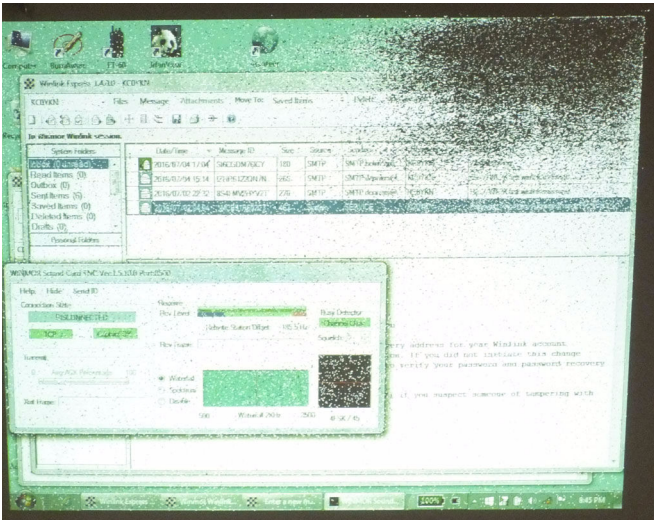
Computer
Winlink Express 1.4.3.0 - KC0IKN
KC0IKN
Files Message Attachments Move To: Saved Items Delete
In Winmor Winlink session.
System Folders
Inbox (0 unread)
Read Items (0)
Outbox (0)
Sent Items (5)
Saved Items (0)
Deleted Items (0)
Drafts (0)
Personal Folders
Date/Time
Message ID
Size
Source
2016/10/04 17:04
SMTP
2016/10/04 15:14
SMTP
2016/10/02 22:32
SMTP
KC0IKN
WINMOR Sound Card TNC Ver 1.5.3.0 (Port 8500)
Help Hide Send ID
Connection State
Registers
Busy Detector
Channel Busy
Squelch
Receive
Winmor
Spectrum
Disable
Bad Frame
500
1500
2500
ery address for your Winlink account
. If you did not initiate this change
verify your password and password recovery
if you suspect someone of tampering with
Winlink Express
100%
8:45 PM